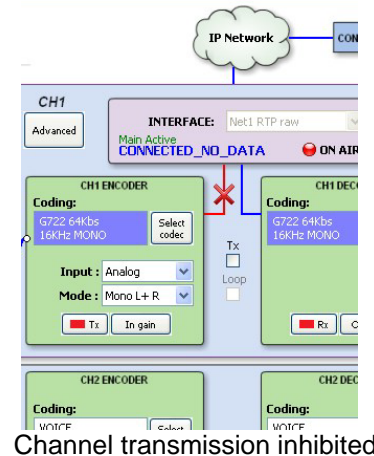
IP Network

CON

CH1

Advanced

INTERFACE: Net1 RTP raw

Main Active
CONNECTED_NO_DATA

ON AIR

CH1 ENCODER

Coding:

G722 64Kbs
16KHz MONO

Select codec

Input : Analog

Mode : Mono L+ R

Tx

In gain

Tx

Loop

CH1 DEC

Coding:

G722 64Kbs
16KHz MONO

Rx

C

CH2 ENCODER

Coding:

VOICE

Select

CH2 DEC

Coding:

VOICE

Channel transmission inhibited